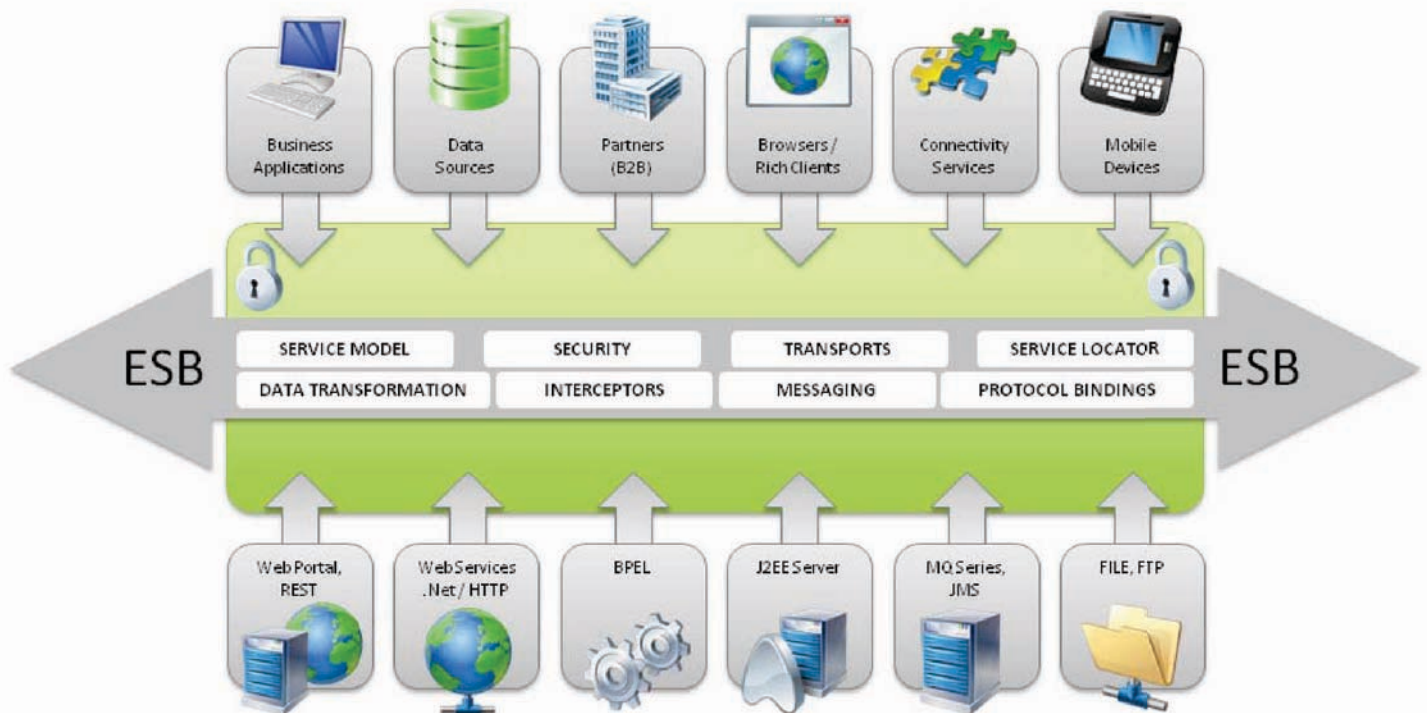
Business Applications

Data Sources

Partners (B2B)

Browsers / Rich Clients

Connectivity Services

Mobile Devices

ESB

SERVICE MODEL

SECURITY

TRANSPORTS

SERVICE LOCATOR

DATA TRANSFORMATION

INTERCEPTORS

MESSAGING

PROTOCOL BINDINGS

ESB

Web Portal, REST

WebServices .Net / HTTP

BPEL

J2EE Server

MQSeries, JMS

FILE, FTP